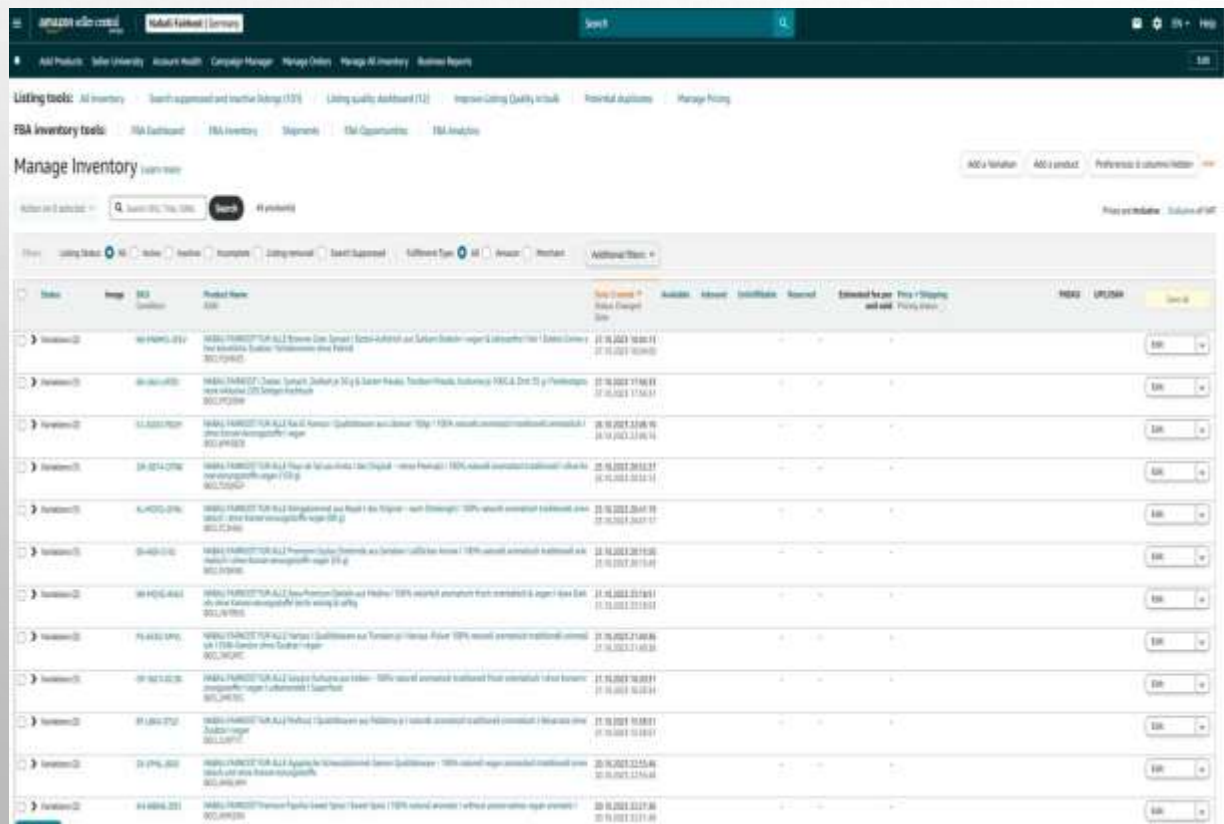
amazon seller central | Nafsah Feinkost | Germany

Search

EN Help

Add Products Seller University Account Health Campaign Manager Manage Orders Manage All Inventory Business Reports

Edit

Listing tools: All inventory Search suppressed and inactive listings (137) Listing quality dashboard (12) Improve Listing Quality in bulk Potential duplicates Manage Pricing

FBA inventory tools: FBA Dashboard FBA Inventory Shipments FBA Opportunities FBA Analytics

Manage Inventory Learn more

Add a Variation Add a product Preferences: 6 columns hidden

Action on 0 selected Search SKU, Title, ISBN Search 46 product(s)

Prices are inclusive Exclusive of VAT

Filters: Listing Status All Active Inactive Incomplete Listing removed Search Suppressed Fulfilment Type All Amazon Merchant Additional filters

| | Status | Image | SKU Condition | Product Name ASIN | Date Created Status Changed Date | Available | Inbound | Unfulfillable | Reserved | Estimated fee per unit sold | Price + Shipping Pricing status | FNSKU | UPC/EAN | Save all |
|---|---|---|---|---|---|---|---|---|---|---|---|---|---|---|
| | Variations (2) | | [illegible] | NABAU FAMKOST FÜR ALLE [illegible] | 21.10.2023 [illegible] | | | | | | | | | Edit |
| | Variations (3) | | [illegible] | NABAU FAMKOST FÜR ALLE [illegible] | 21.10.2023 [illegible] | | | | | | | | | Edit |
| | Variations (2) | | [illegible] | NABAU FAMKOST FÜR ALLE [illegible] | 20.10.2023 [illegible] | | | | | | | | | Edit |
| | Variations (3) | | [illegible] | NABAU FAMKOST FÜR ALLE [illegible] | 21.10.2023 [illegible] | | | | | | | | | Edit |
| | Variations (3) | | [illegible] | NABAU FAMKOST FÜR ALLE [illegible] | 21.10.2023 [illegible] | | | | | | | | | Edit |
| | Variations (3) | | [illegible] | NABAU FAMKOST FÜR ALLE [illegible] | 21.10.2023 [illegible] | | | | | | | | | Edit |
| | Variations (2) | | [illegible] | NABAU FAMKOST FÜR ALLE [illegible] | 21.10.2023 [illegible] | | | | | | | | | Edit |
| | Variations (3) | | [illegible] | NABAU FAMKOST FÜR ALLE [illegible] | 21.10.2023 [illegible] | | | | | | | | | Edit |
| | Variations (3) | | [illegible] | NABAU FAMKOST FÜR ALLE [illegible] | 21.10.2023 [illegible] | | | | | | | | | Edit |
| | Variations (2) | | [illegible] | NABAU FAMKOST FÜR ALLE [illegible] | 21.10.2023 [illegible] | | | | | | | | | Edit |
| | Variations (2) | | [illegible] | NABAU FAMKOST FÜR ALLE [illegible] | 20.10.2023 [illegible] | | | | | | | | | Edit |
| | Variations (2) | | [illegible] | NABAU FAMKOST Premium Paprika Sweet Spice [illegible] | 20.10.2023 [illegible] | | | | | | | | | Edit |